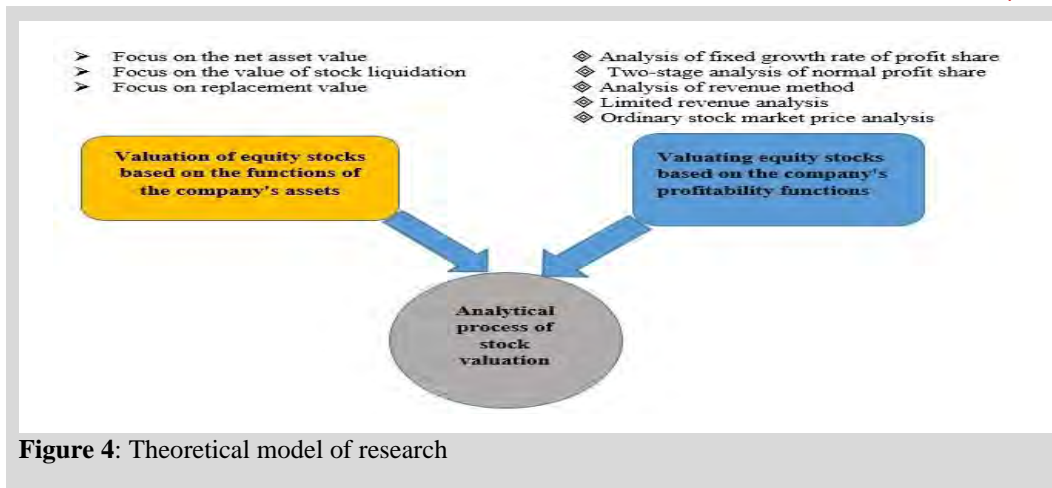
➢ Focus on the net asset value
➢ Focus on the value of stock liquidation
➢ Focus on replacement value

◈ Analysis of fixed growth rate of profit share
◈ Two-stage analysis of normal profit share
◈ Analysis of revenue method
◈ Limited revenue analysis
◈ Ordinary stock market price analysis

Valuation of equity stocks based on the functions of the company's assets

Valuating equity stocks based on the company's profitability functions

Analytical process of stock valuation

**Figure 4**: Theoretical model of research